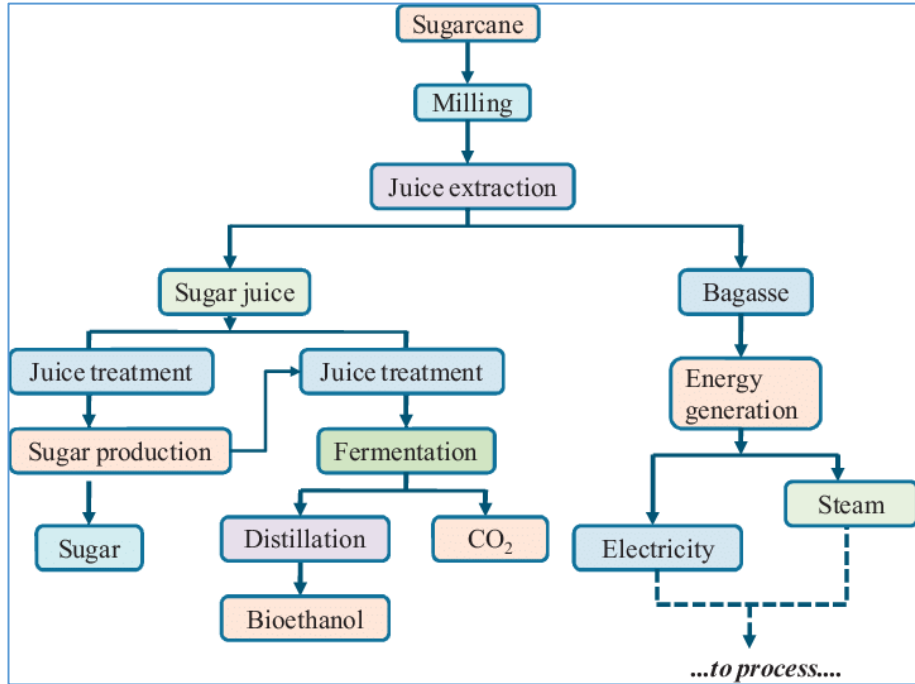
Sugarcane

Milling

Juice extraction

Sugar juice

Bagasse

Juice treatment

Juice treatment

Energy generation

Sugar production

Fermentation

Steam

Sugar

Distillation

$CO_2$

Electricity

Bioethanol

...to process....